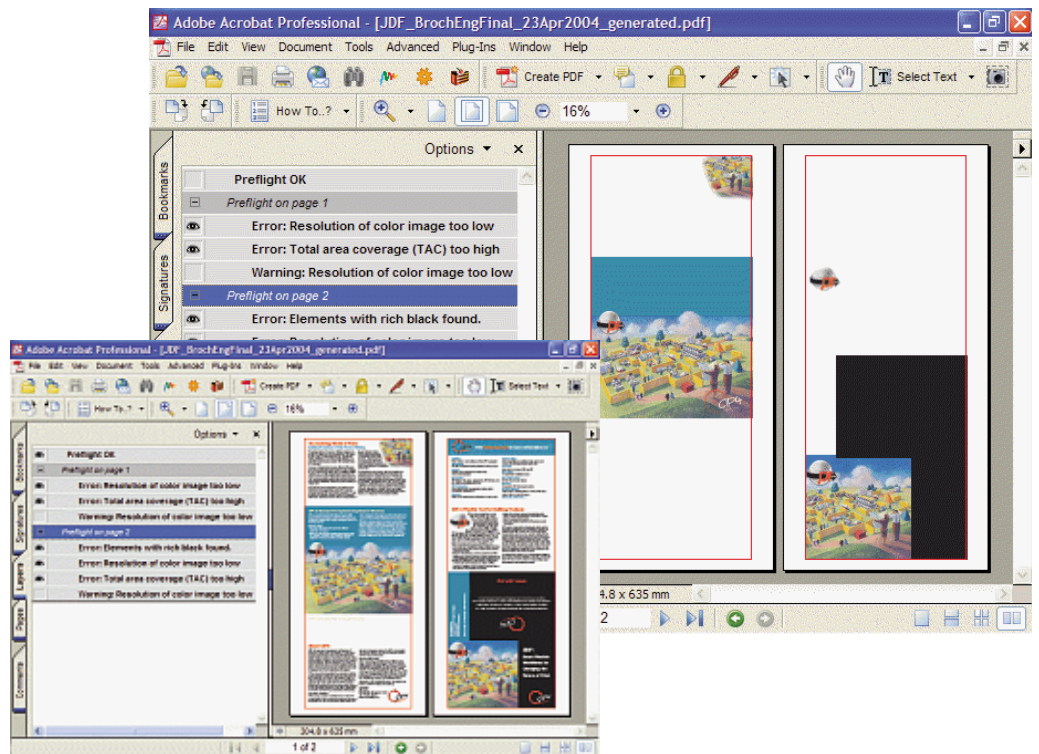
Adobe Acrobat Professional - [JDF_BrochEngFinal_23Apr2004_generated.pdf]

File Edit View Document Tools Advanced Plug-Ins Window Help

Create PDF Select Text

How To...? 16%

Options

Bookmarks Signatures

Preflight OK
Preflight on page 1
Error: Resolution of color image too low
Error: Total area coverage (TAC) too high
Warning: Resolution of color image too low
Preflight on page 2
Error: Elements with rich black found.

4.8 x 635 mm
2

Adobe Acrobat Professional - [JDF_BrochEngFinal_23Apr2004_generated.pdf]

File Edit View Document Tools Advanced Plug-Ins Window Help

Create PDF Select Text

How To...? 16%

Options

Bookmarks Signatures Layers Pages Comments

Preflight OK
Preflight on page 1
Error: Resolution of color image too low
Error: Total area coverage (TAC) too high
Warning: Resolution of color image too low
Preflight on page 2
Error: Elements with rich black found.
Error: Resolution of color image too low
Error: Total area coverage (TAC) too high
Warning: Resolution of color image too low

304.8 x 635 mm
1 of 2